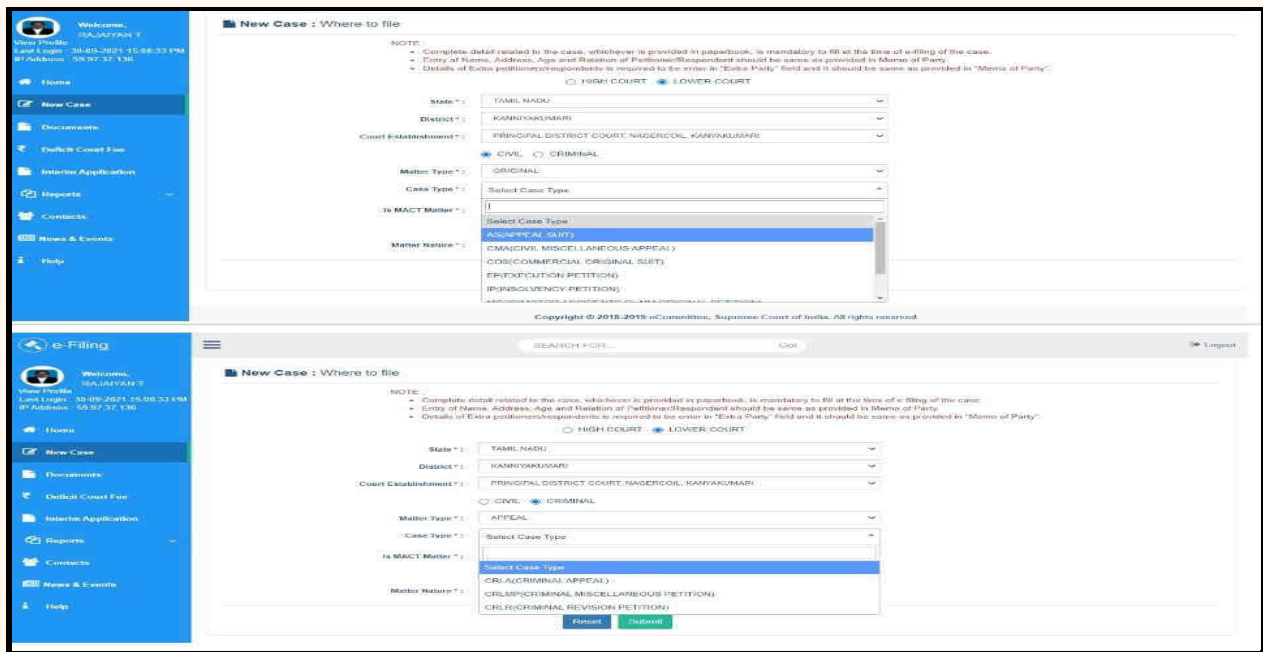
Welcome, RAJAIYAN T
View Profile
Last Login : 30-09-2021 15:08:33 PM
IP Address : 59.97.37.136

Home
New Case
Documents
Deficit Court Fee
Interim Application
Reports
Contacts
News & Events
Help

New Case : Where to file

NOTE :
• Complete detail related to the case, whichever is provided in paperbook, is mandatory to fill at the time of e-filing of the case.
• Entry of Name, Address, Age and Relation of Petitioner/Respondent should be same as provided in Memo of Party.
• Details of Extra petitioners/respondents is required to be enter in "Extra Party" field and it should be same as provided in "Memo of Party".

HIGH COURT LOWER COURT

State * : TAMIL NADU
District * : KANNIYAKUMARI
Court Establishment * : PRINCIPAL DISTRICT COURT, NAGERCOIL, KANYAKUMARI

CIVIL CRIMINAL

Matter Type * : ORIGINAL
Case Type * : Select Case Type
Is MACT Matter * :
Matter Nature * :

Select Case Type
AS(APPEAL SUIT)
CMA(CIVIL MISCELLANEOUS APPEAL)
COS(COMMERCIAL ORIGINAL SUIT)
EP(EXECUTION PETITION)
IP(INSOLVENCY PETITION)
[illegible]

Copyright © 2018-2019 eCommittee, Supreme Court of India. All rights reserved.

e-Filing
SEARCH FOR... Go!
Logout

Welcome, RAJAIYAN T
View Profile
Last Login : 30-09-2021 15:08:33 PM
IP Address : 59.97.37.136

Home
New Case
Documents
Deficit Court Fee
Interim Application
Reports
Contacts
News & Events
Help

New Case : Where to file

NOTE :
• Complete detail related to the case, whichever is provided in paperbook, is mandatory to fill at the time of e-filing of the case.
• Entry of Name, Address, Age and Relation of Petitioner/Respondent should be same as provided in Memo of Party.
• Details of Extra petitioners/respondents is required to be enter in "Extra Party" field and it should be same as provided in "Memo of Party".

HIGH COURT LOWER COURT

State * : TAMIL NADU
District * : KANNIYAKUMARI
Court Establishment * : PRINCIPAL DISTRICT COURT, NAGERCOIL, KANYAKUMARI

CIVIL CRIMINAL

Matter Type * : APPEAL
Case Type * : Select Case Type
Is MACT Matter * :
Matter Nature * :

Select Case Type
CRLA(CRIMINAL APPEAL)
CRLMP(CRIMINAL MISCELLANEOUS PETITION)
CRLR(CRIMINAL REVISION PETITION)

Reset Submit